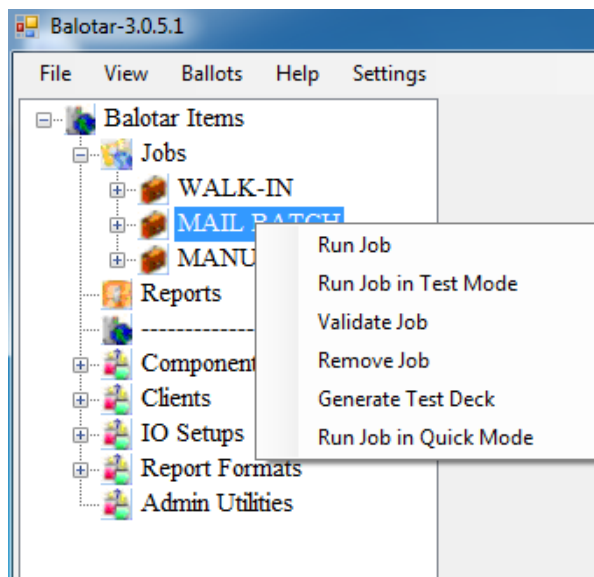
Balotar-3.0.5.1

File View Ballots Help Settings

Balotar Items
Jobs
WALK-IN
MAIL BATCH
MANU
Reports
-------------
Component
Clients
IO Setups
Report Formats
Admin Utilities

Run Job
Run Job in Test Mode
Validate Job
Remove Job
Generate Test Deck
Run Job in Quick Mode